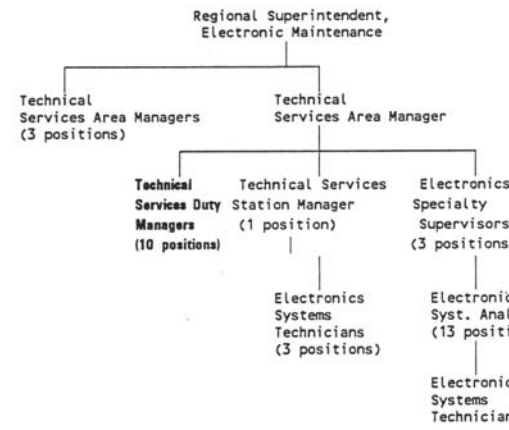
Regional Superintendent, Electronic Maintenance

Technical Services Area Managers (3 positions)

Technical Services Area Manager

Technical Services Duty Managers (10 positions)

Technical Services Station Manager (1 position)

Electronics Systems Technicians (3 positions)

Electronics Specialty Supervisors (3 positions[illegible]

Electronic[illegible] Syst. Anal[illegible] (13 positi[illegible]

Electronic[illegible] Systems Technician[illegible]